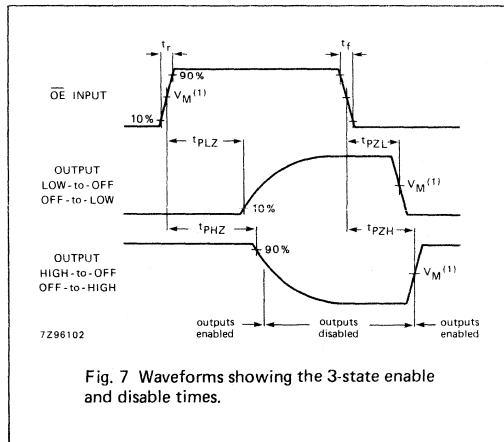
$t_r$

$t_f$

90%

$\overline{OE}$ INPUT

$V_M{}^{(1)}$

10%

$t_{PLZ}$

$t_{PZL}$

OUTPUT LOW-to-OFF OFF-to-LOW

$V_M{}^{(1)}$

10%

$t_{PHZ}$

$t_{PZH}$

OUTPUT HIGH-to-OFF OFF-to-HIGH

90%

$V_M{}^{(1)}$

7Z96102

outputs enabled

outputs disabled

outputs enabled

Fig. 7 Waveforms showing the 3-state enable and disable times.